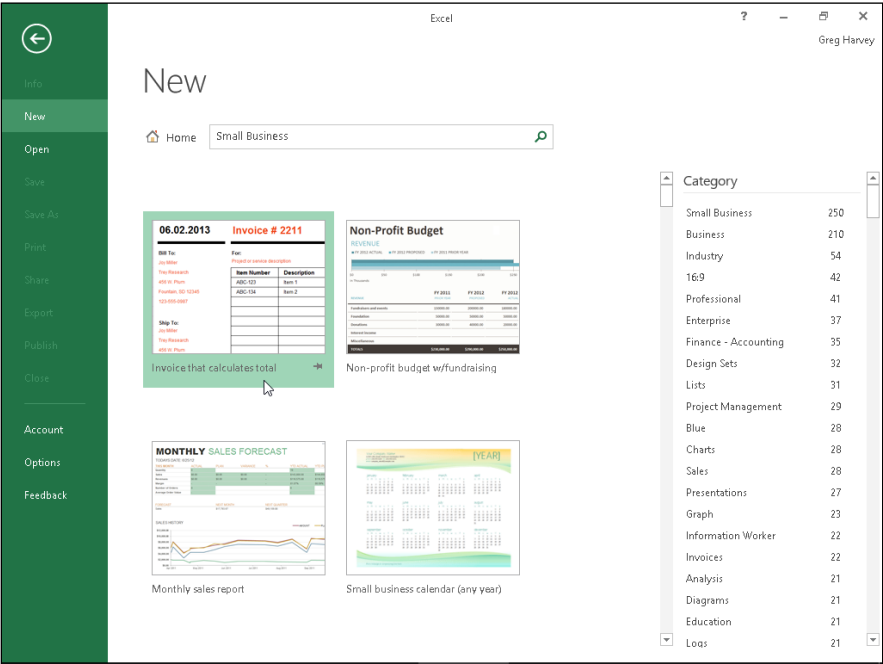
Excel

? Greg Harvey

Info
New
Open
Save
Save As
Print
Share
Export
Publish
Close

Account
Options
Feedback

New

Home Small Business

06.02.2013 Invoice # 2211
Bill To:
For:
Item Number Description
ABC-123 Item 1
ABC-134 Item 2
Ship To:

Invoice that calculates total

Non-Profit Budget
REVENUE
FY 2011 FY 2012 FY 2013

Non-profit budget w/fundraising

MONTHLY SALES FORECAST

Monthly sales report

[YEAR]

Small business calendar (any year)

Category

| | |
|---|---|
| Small Business | 250 |
| Business | 210 |
| Industry | 54 |
| 16:9 | 42 |
| Professional | 41 |
| Enterprise | 37 |
| Finance - Accounting | 35 |
| Design Sets | 32 |
| Lists | 31 |
| Project Management | 29 |
| Blue | 28 |
| Charts | 28 |
| Sales | 28 |
| Presentations | 27 |
| Graph | 23 |
| Information Worker | 22 |
| Invoices | 22 |
| Analysis | 21 |
| Diagrams | 21 |
| Education | 21 |
| Logs | 21 |